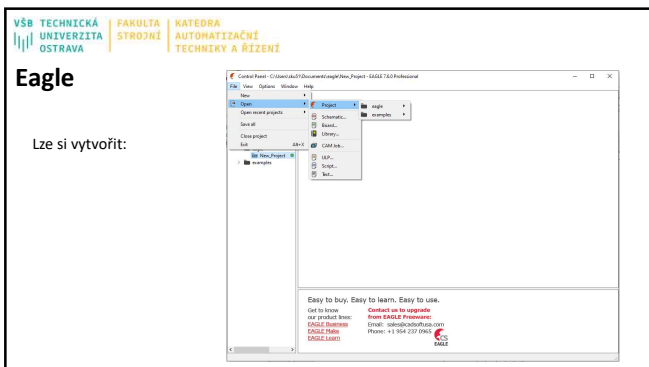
VŠB TECHNICKÁ UNIVERZITA OSTRAVA | FAKULTA STROJNÍ | KATEDRA AUTOMATIZAČNÍ TECHNIKY A ŘÍZENÍ

Eagle

Lze si vytvořit:

Control Panel - C:\Users\sku01\Documents\eagle\New_Project - EAGLE 7.6.0 Professional

File View Options Window Help

New
Open
Open recent projects
Save all
Close project
Exit Alt+X

Project
Schematic...
Board...
Library...
CAM Job...
ULP...
Script...
Text...

eagle
examples

New_Project
examples

Easy to buy. Easy to learn. Easy to use.

Get to know our product lines:
EAGLE Business
EAGLE Make
EAGLE Learn

Contact us to upgrade from EAGLE Freeware:
Email: sales@cadsoftusa.com
Phone: +1 954 237 0965

CS EAGLE